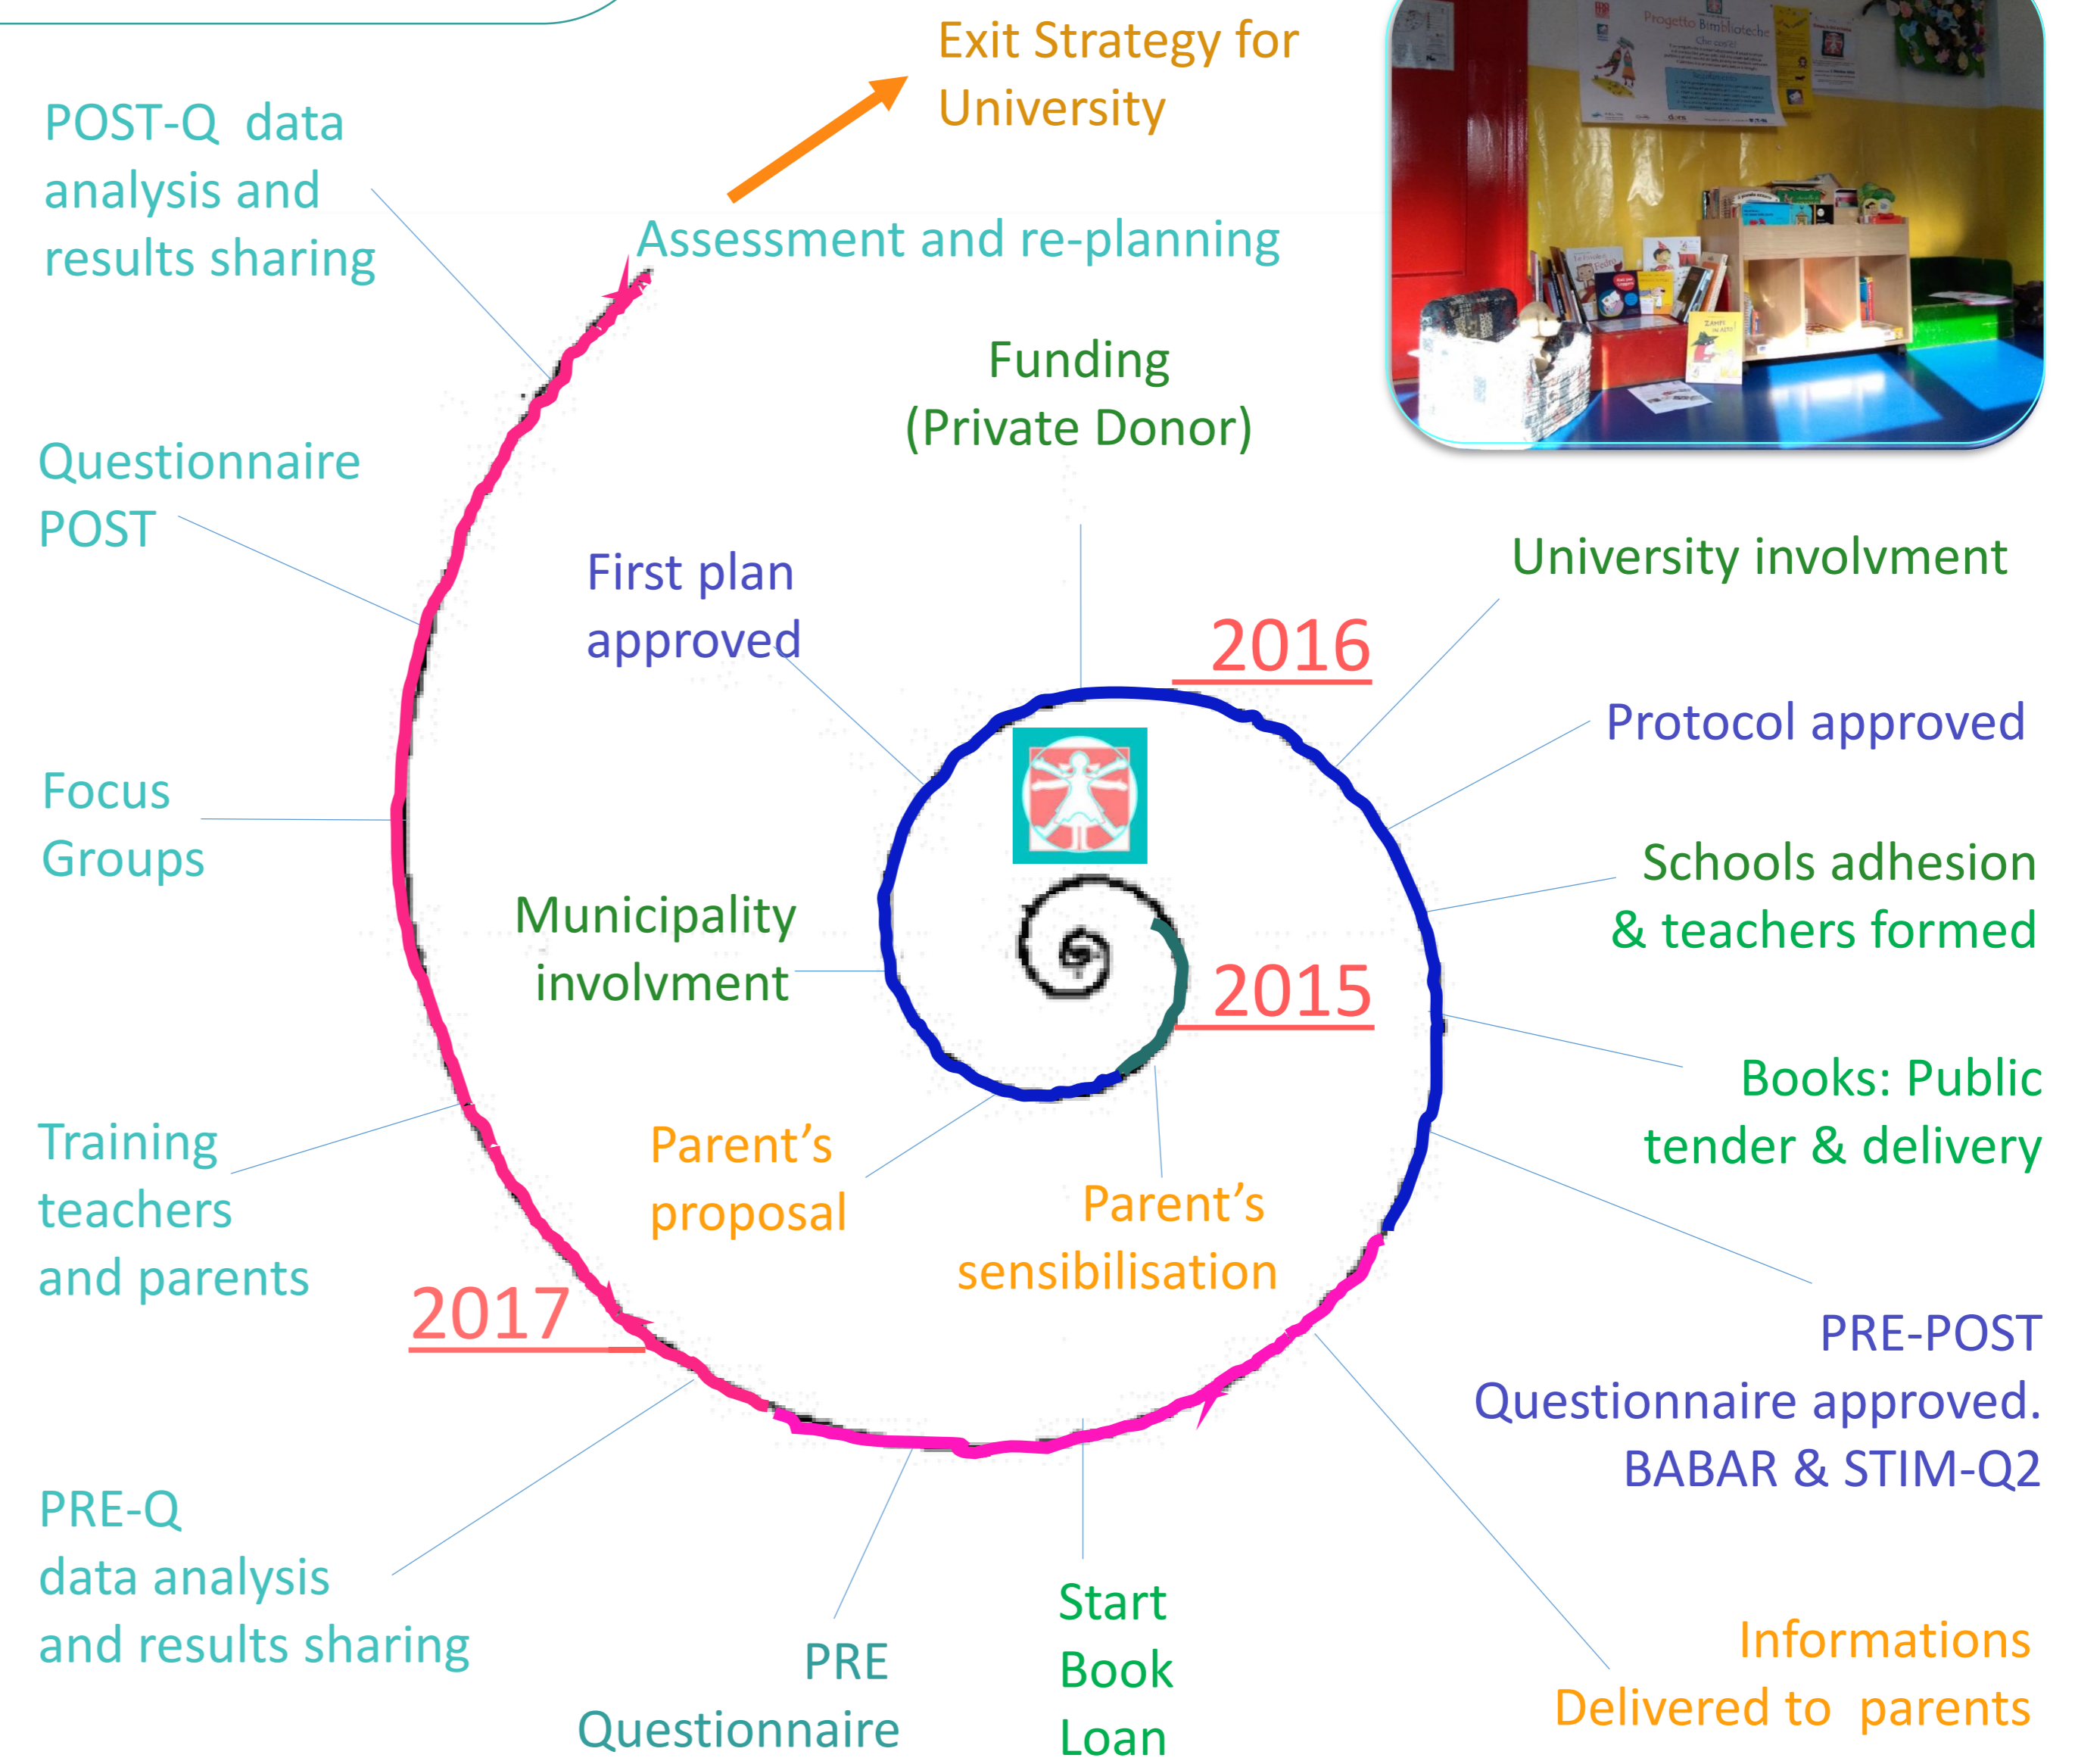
Exit Strategy for University

POST-Q data analysis and results sharing

Assessment and re-planning

Funding (Private Donor)

Questionnaire POST

First plan approved

University involvment

2016

Protocol approved

Focus Groups

Schools adhesion & teachers formed

Municipality involvment

2015

Books: Public tender & delivery

Training teachers and parents

Parent's proposal

Parent's sensibilisation

2017

PRE-POST Questionnaire approved. BABAR & STIM-Q2

PRE-Q data analysis and results sharing

PRE Questionnaire

Start Book Loan

Informations Delivered to parents